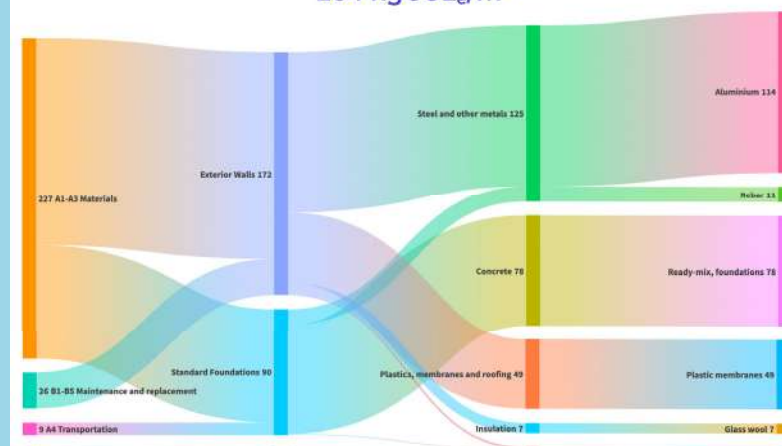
227 A1-A3 Materials

26 B1-B5 Maintenance and replacement

9 A4 Transportation

Exterior Walls 172

Standard Foundations 90

Steel and other metals 125

Concrete 78

Plastics, membranes and roofing 49

Insulation 7

Aluminium 114

Rebar 11

Ready-mix, foundations 78

Plastic membranes 49

Glass wool 7